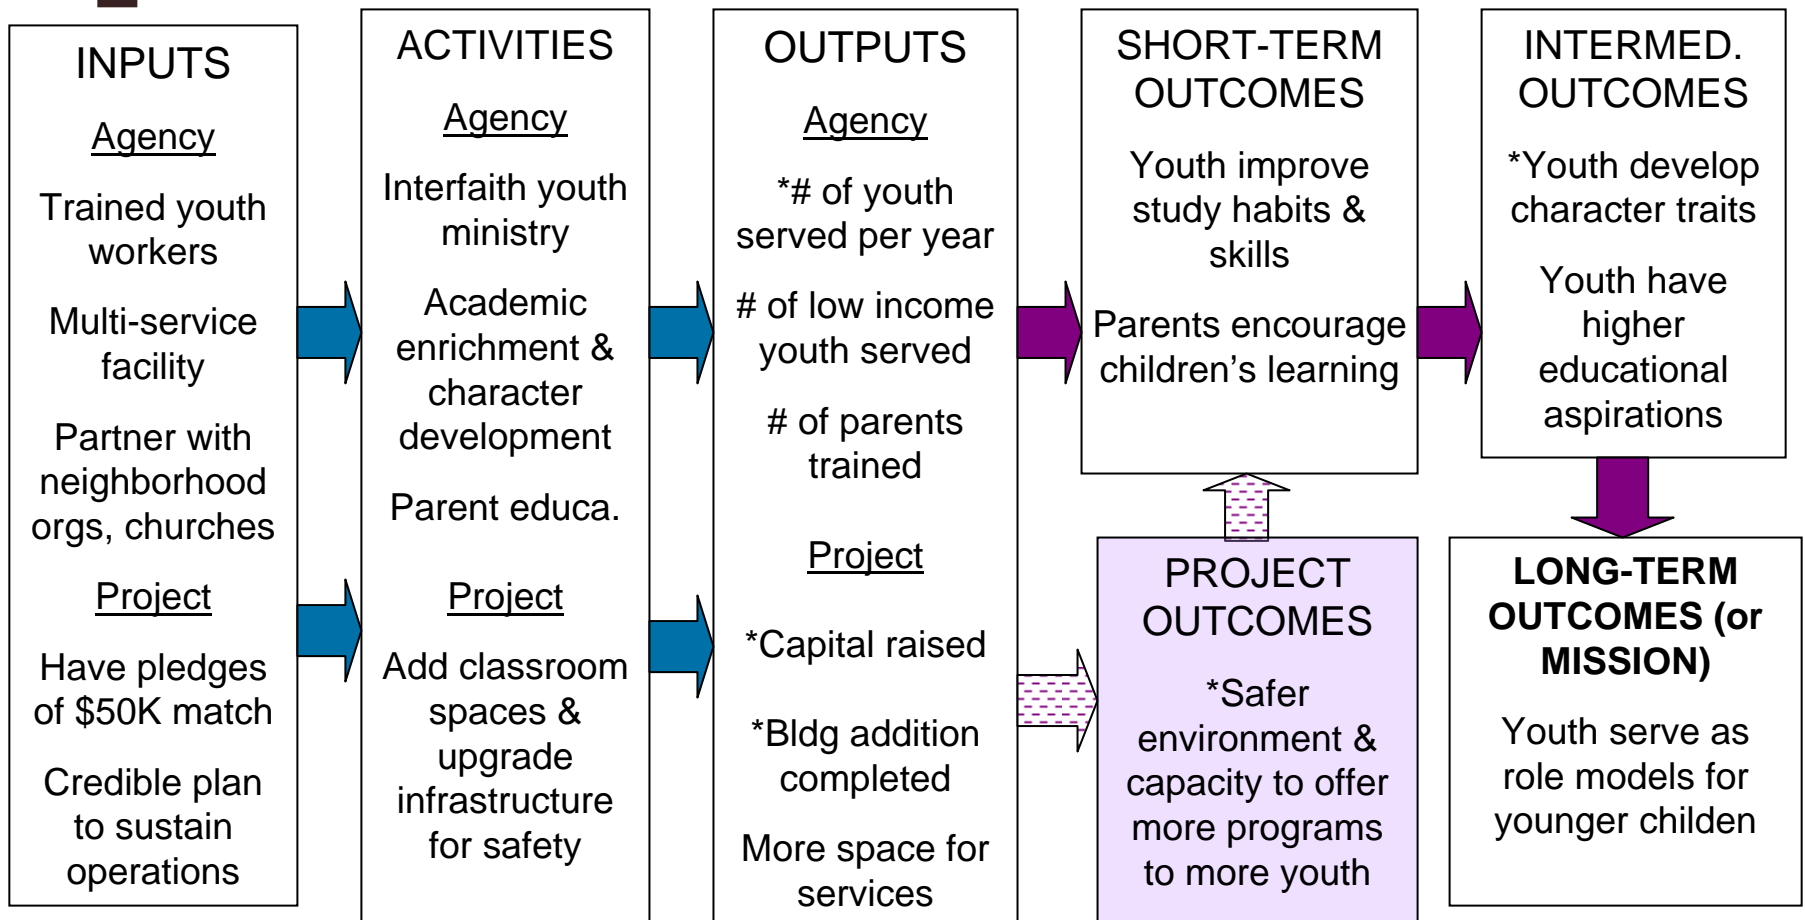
INPUTS

Agency

Trained youth workers

Multi-service facility

Partner with neighborhood orgs, churches

Project

Have pledges of $50K match

Credible plan to sustain operations

ACTIVITIES

Agency

Interfaith youth ministry

Academic enrichment & character development

Parent educa.

Project

Add classroom spaces & upgrade infrastructure for safety

OUTPUTS

Agency

*# of youth served per year

# of low income youth served

# of parents trained

Project

*Capital raised

*Bldg addition completed

More space for services

SHORT-TERM OUTCOMES

Youth improve study habits & skills

Parents encourage children's learning

INTERMED. OUTCOMES

*Youth develop character traits

Youth have higher educational aspirations

PROJECT OUTCOMES

*Safer environment & capacity to offer more programs to more youth

LONG-TERM OUTCOMES (or MISSION)

Youth serve as role models for younger childen